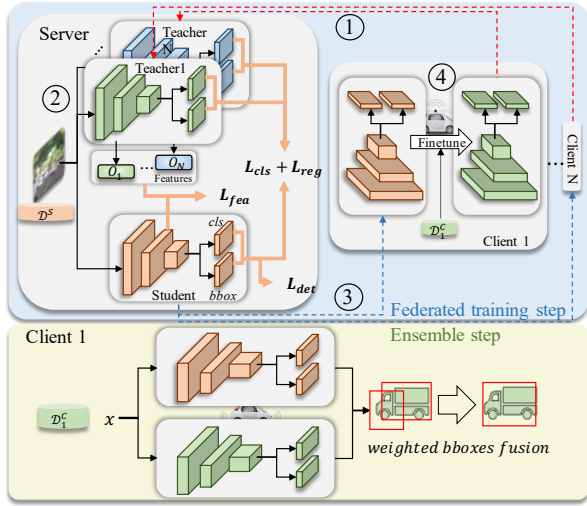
Server

Teacher N

Teacher1

①

②

④

$\mathcal{D}^S$

$O_1$ … $O_N$

Features

$L_{cls} + L_{reg}$

$L_{fea}$

cls

Student

bbox

$L_{det}$

Finetune

$\mathcal{D}_1^C$

Client 1

Client N

③

Federated training step

Client 1

Ensemble step

$\mathcal{D}_1^C$

$x$

weighted bboxes fusion